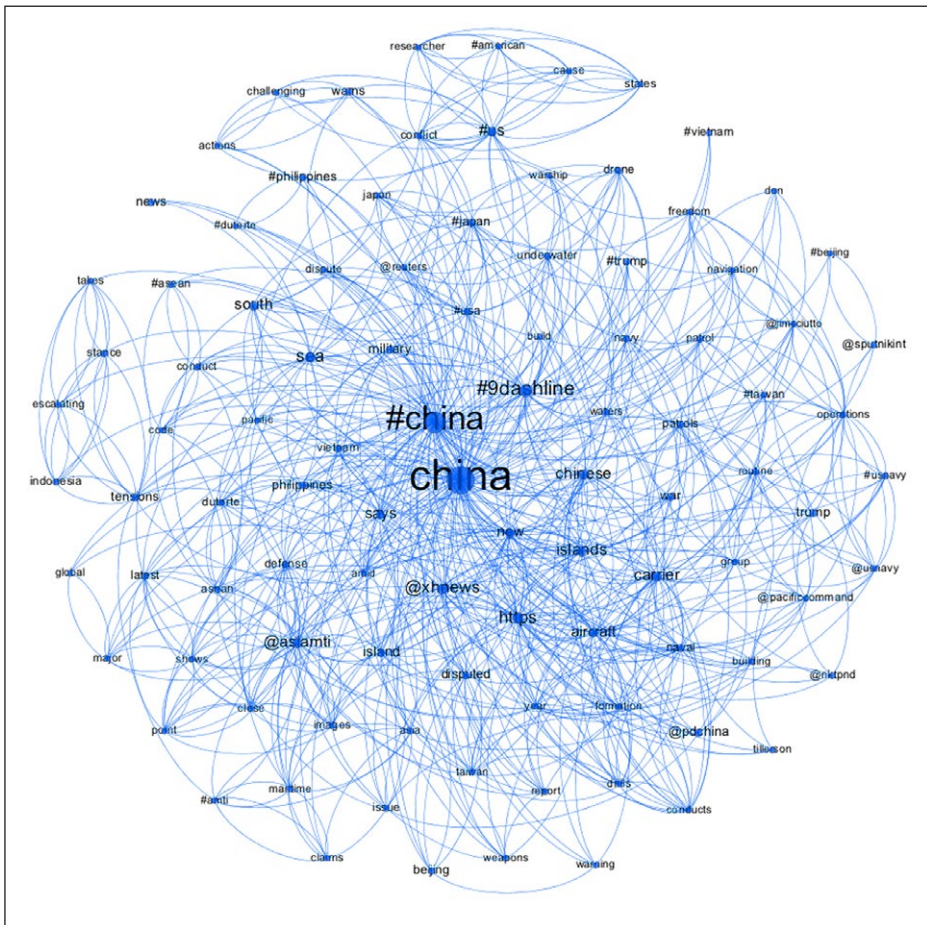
researcher
#american
cause
states
challenging
warns
conflict
#us
actions
#vietnam
#philippines
warship
drone
news
japan
#duterte
#japan
freedom
don
underwater
#trump
#beijing
takes
#asean
dispute
@reuters
navigation
south
#usa
build
navy
patrol
@jimsciutto
@sputnikint
stance
military
sea
conduct
#9dashline
escalating
#taiwan
#china
waters
patrols
operations
pacific
code
vietnam
china
indonesia
chinese
#usnavy
routine
tensions
duterte
philippines
war
says
trump
new
islands
global
latest
defense
amid
group
carrier
@usnavy
asean
@xhnews
@pacificcommand
https
aircraft
@aslamti
naval
major
shows
island
building
disputed
@nktpnd
year
formation
close
point
images
asia
@pdchina
tillerson
taiwan
#amti
maritime
report
drills
issue
conducts
claims
weapons
warning
beijing